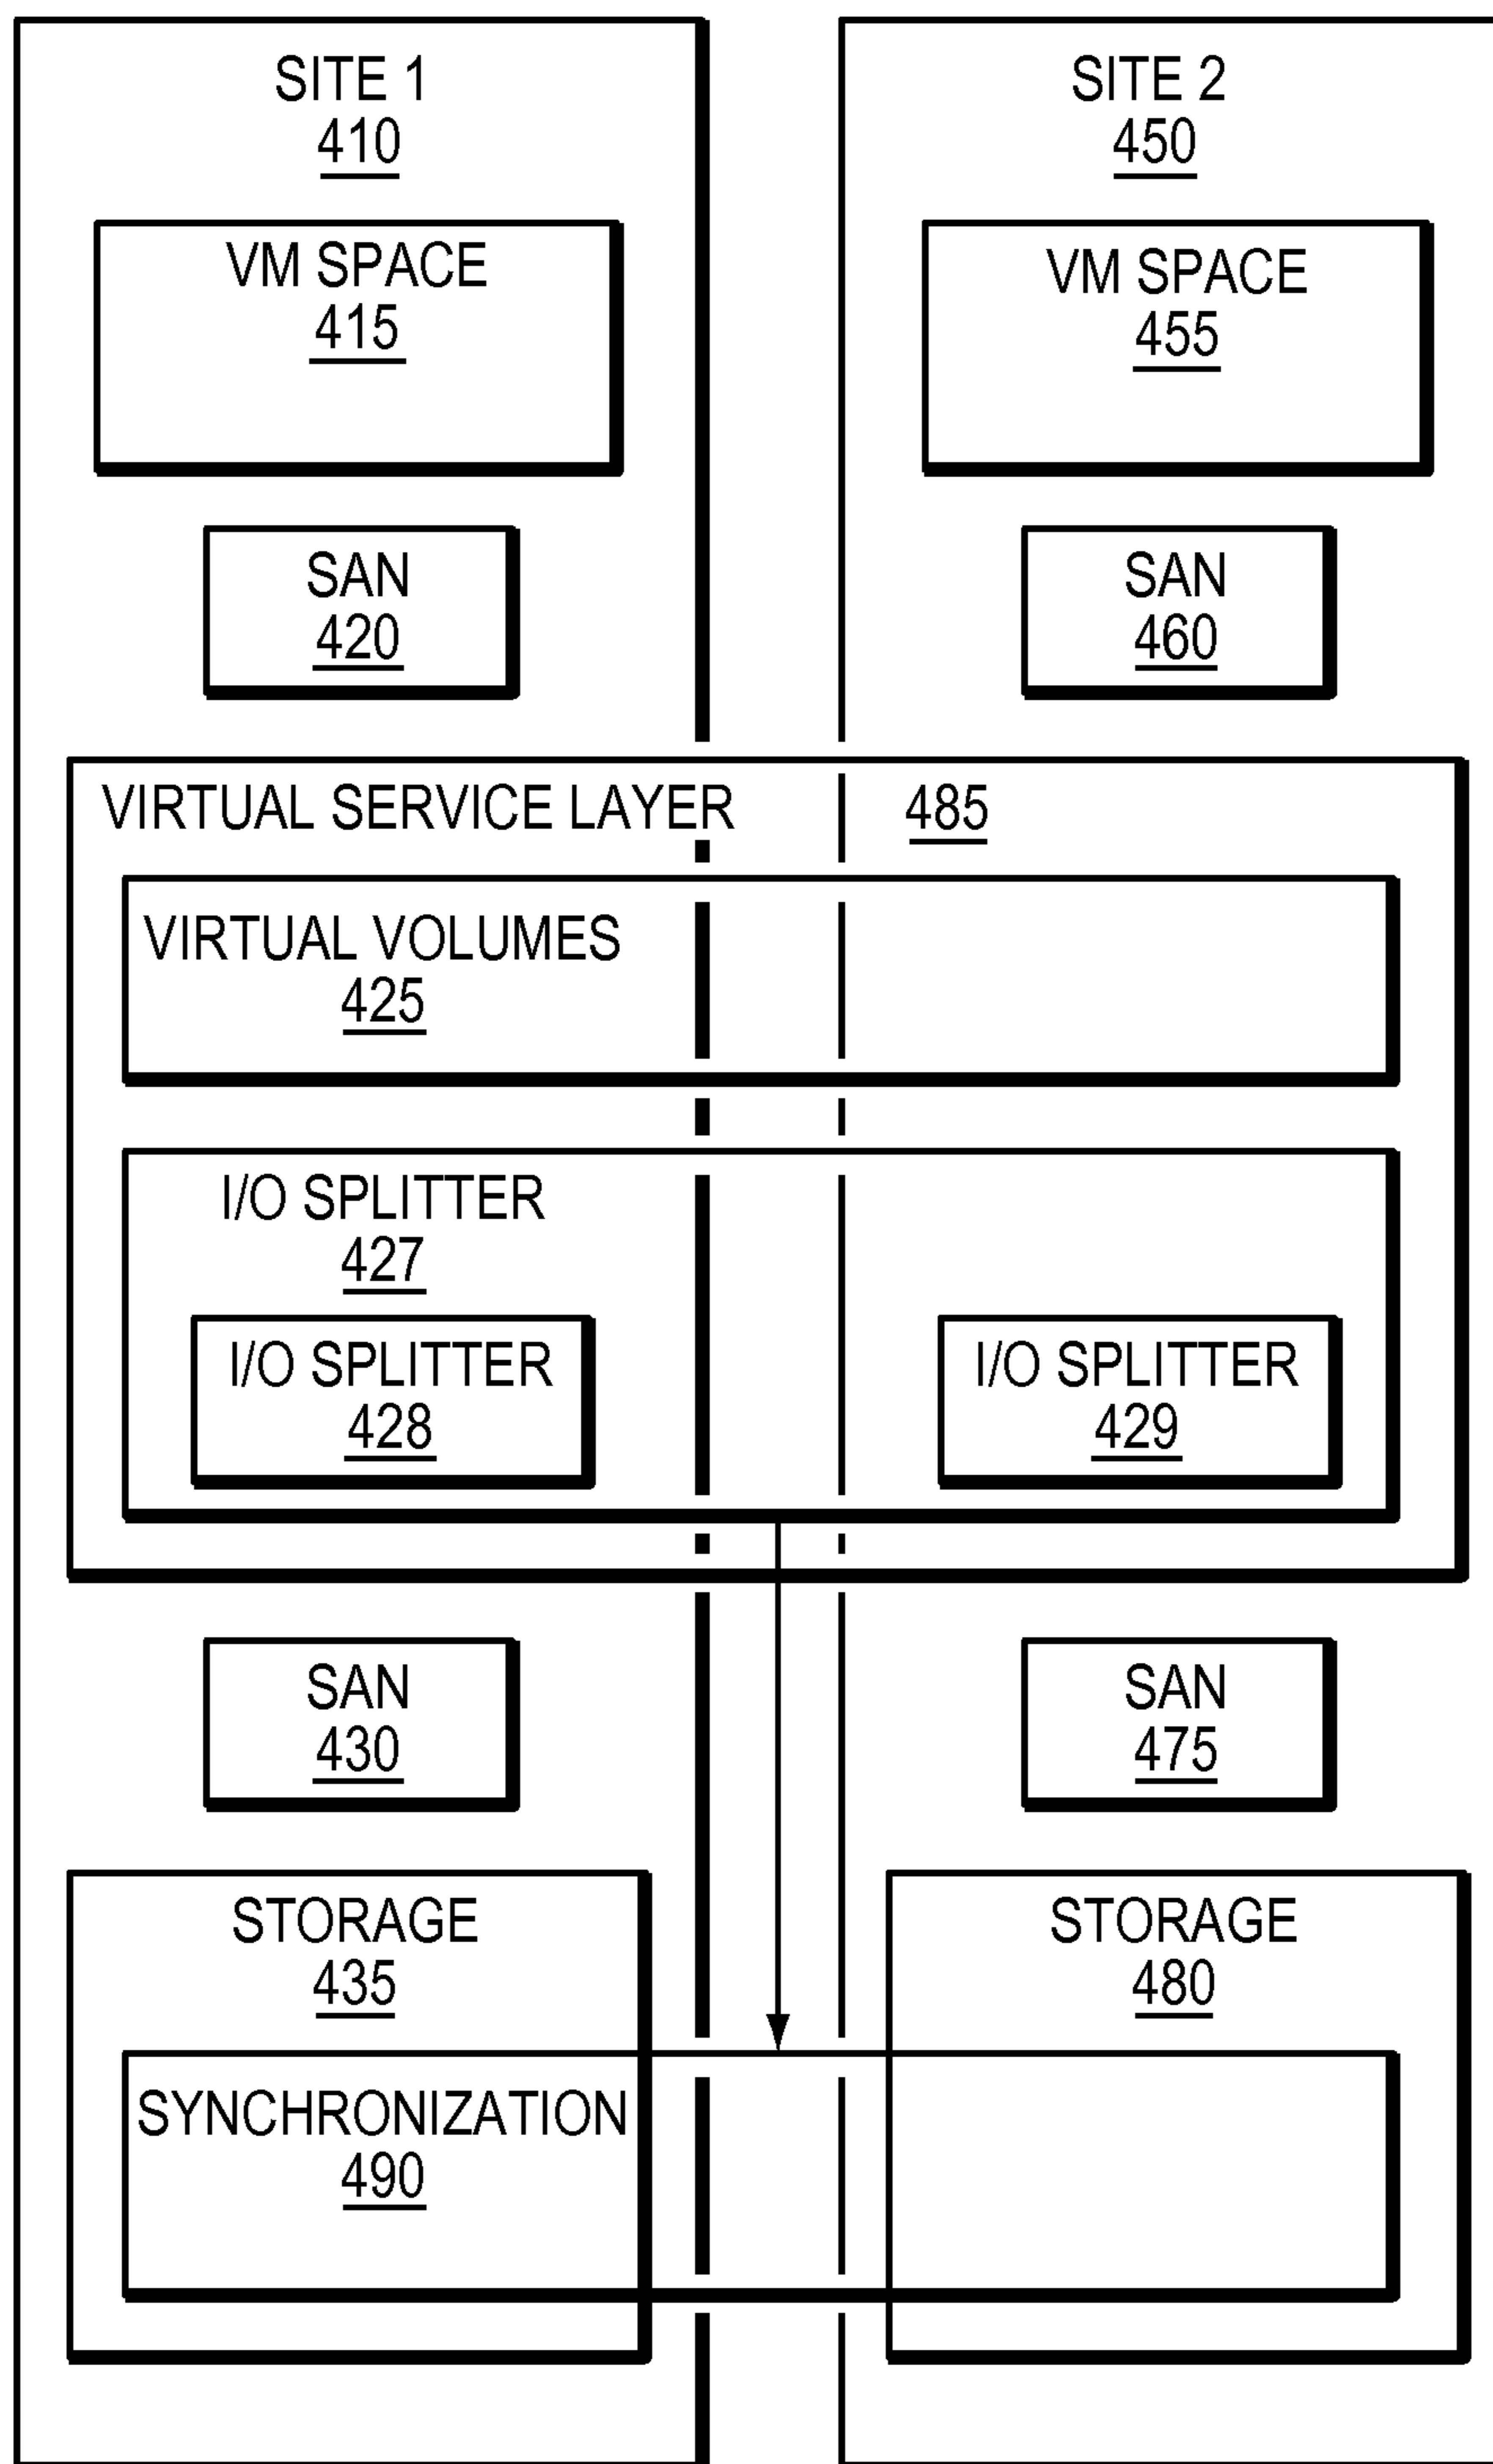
SITE 1
410

SITE 2
450

VM SPACE
415

VM SPACE
455

SAN
420

SAN
460

VIRTUAL SERVICE LAYER 485

VIRTUAL VOLUMES
425

I/O SPLITTER
427

I/O SPLITTER
428

I/O SPLITTER
429

SAN
430

SAN
475

STORAGE
435

STORAGE
480

SYNCHRONIZATION
490